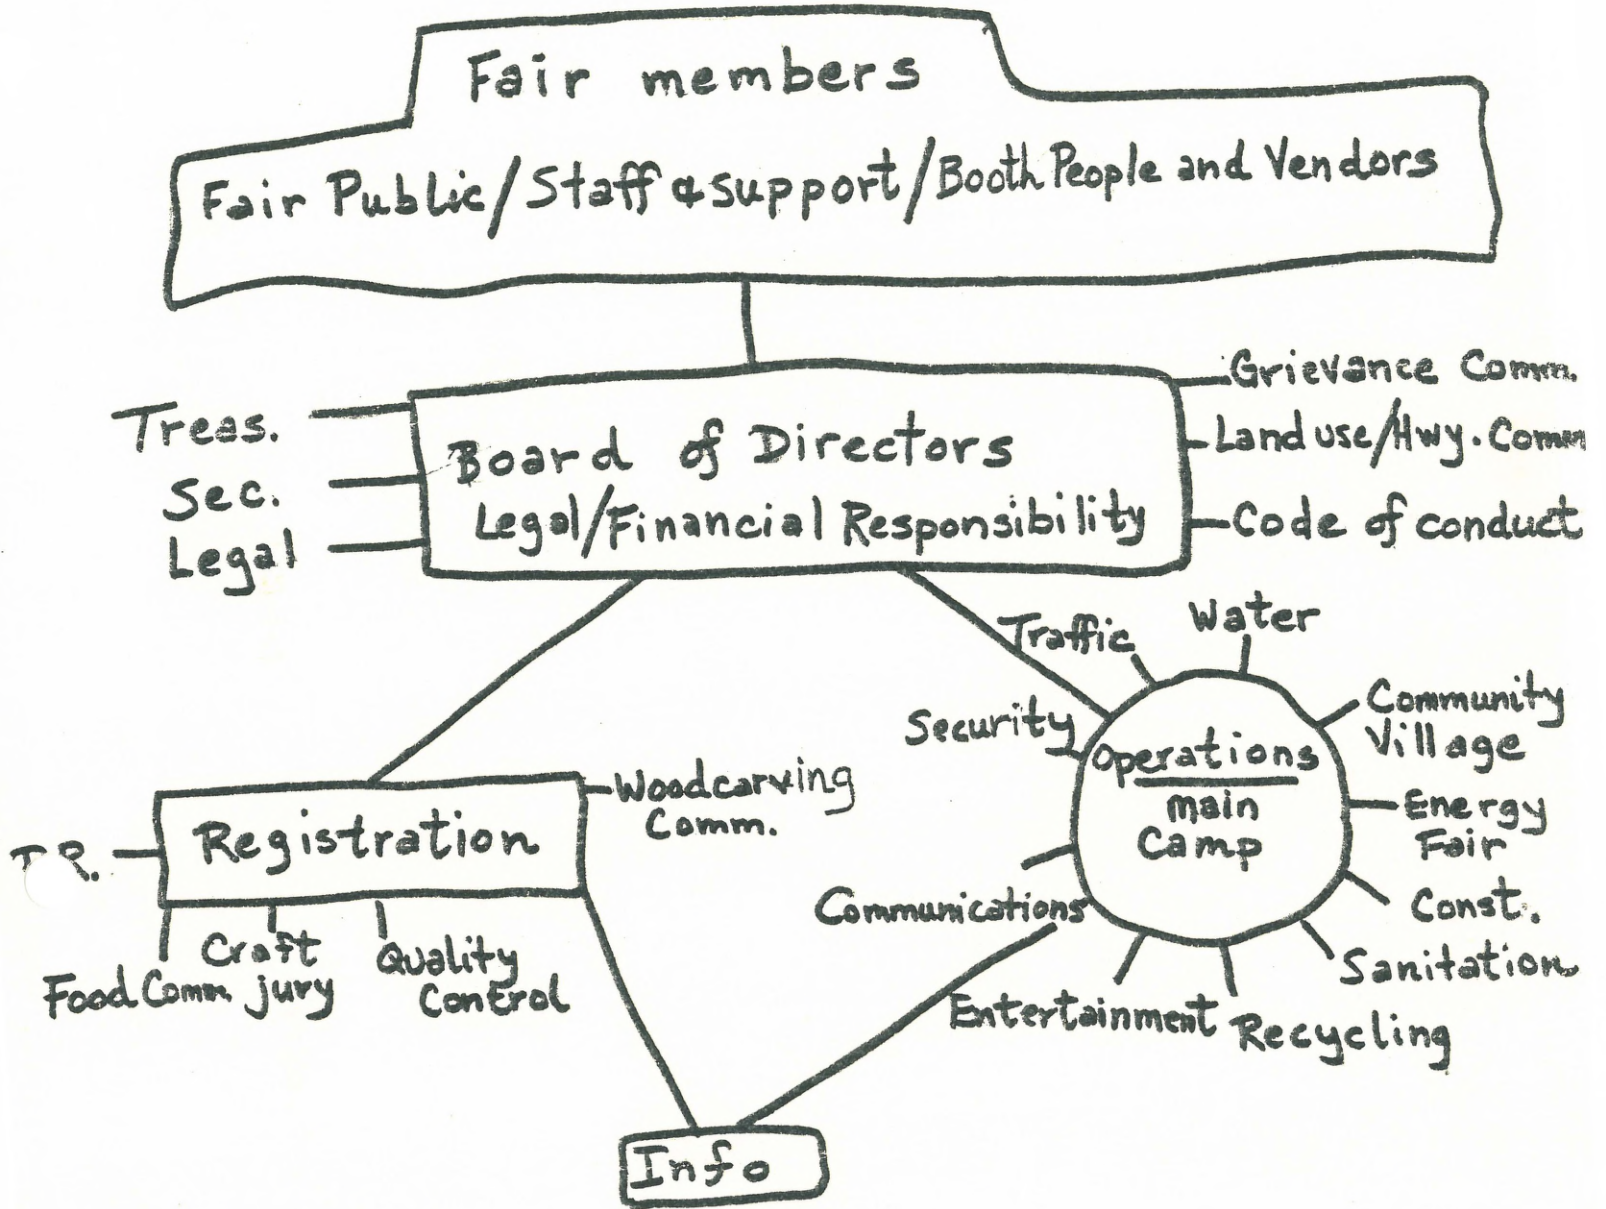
Fair members

Fair Public/Staff & support/Booth People and Vendors

Treas.
Sec.
Legal

Board of Directors
Legal/Financial Responsibility

Grievance Comm.
Land use/Hwy. Comm
Code of conduct

Traffic
Water
Security
Operations
main
Camp
Community
Village
Energy
Fair
Const.
Sanitation
Recycling
Entertainment
Communications

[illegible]R.
Registration
Woodcarving
Comm.
Food Comm
Craft
jury
Quality
Control

Info